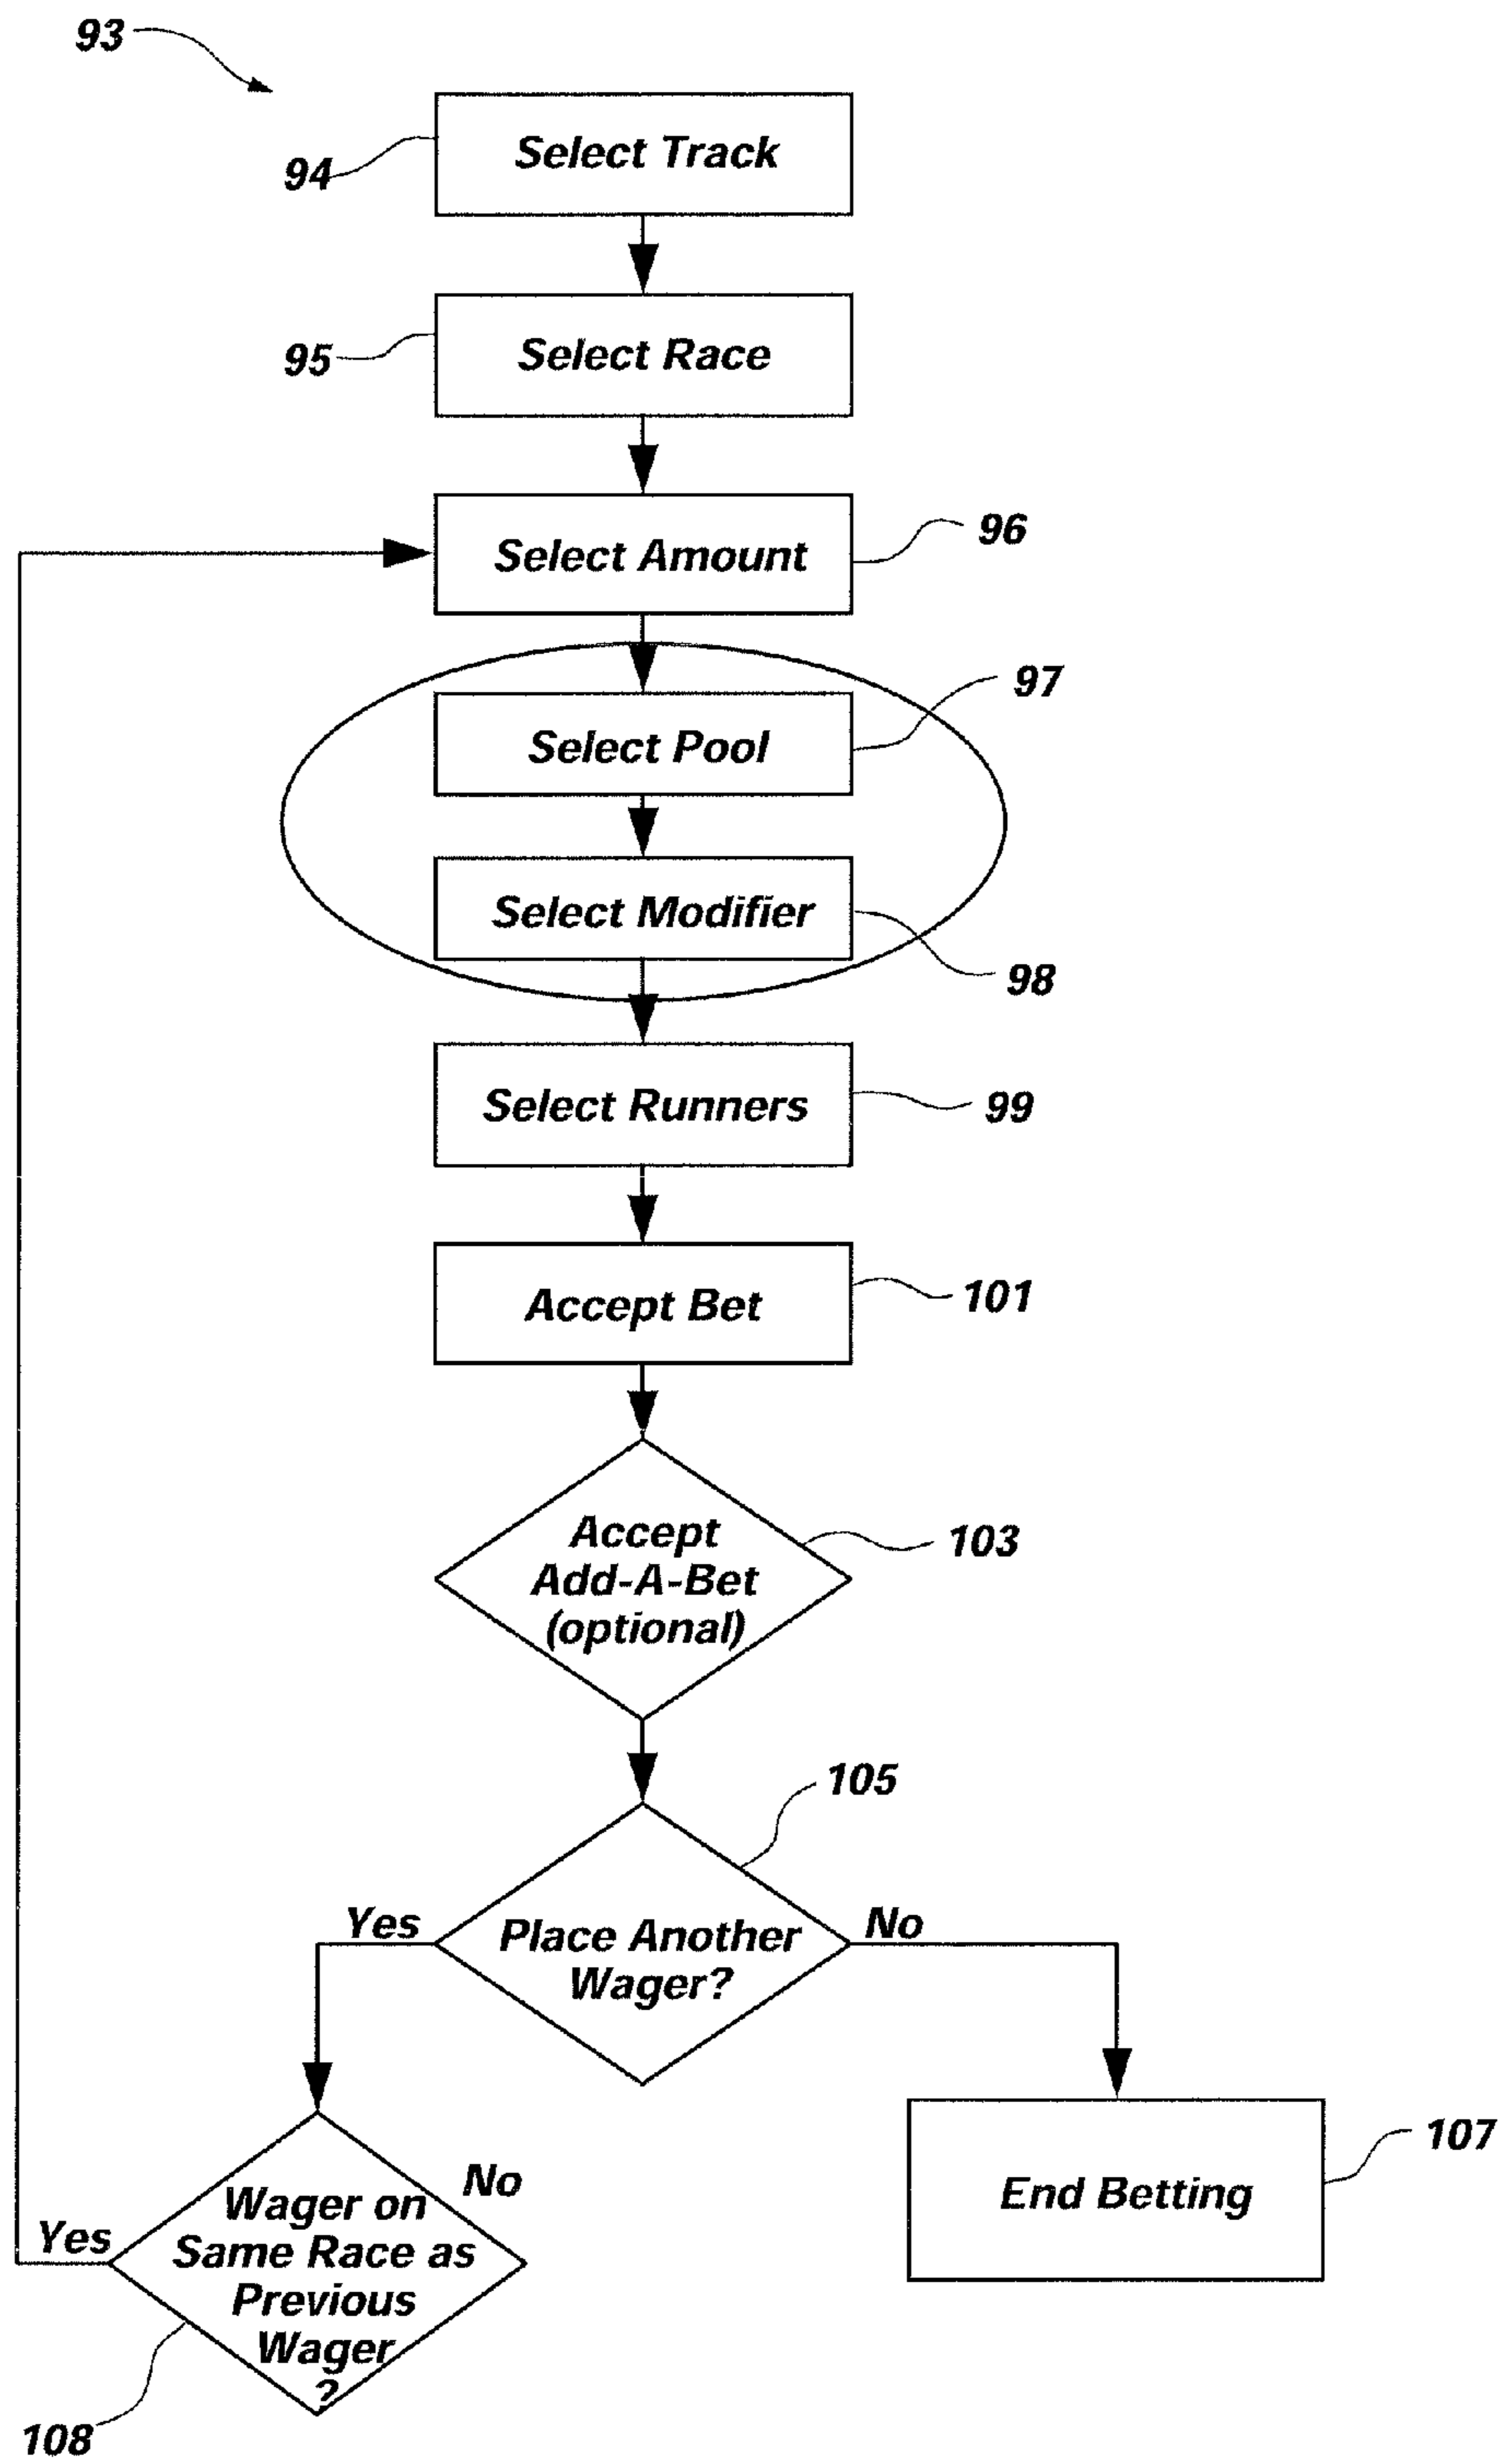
93

94

Select Track

95

Select Race

Select Amount

96

Select Pool

97

Select Modifier

98

Select Runners

99

Accept Bet

101

Accept Add-A-Bet (optional)

103

105

Yes

Place Another Wager?

No

Wager on Same Race as Previous Wager ?

No

Yes

108

End Betting

107